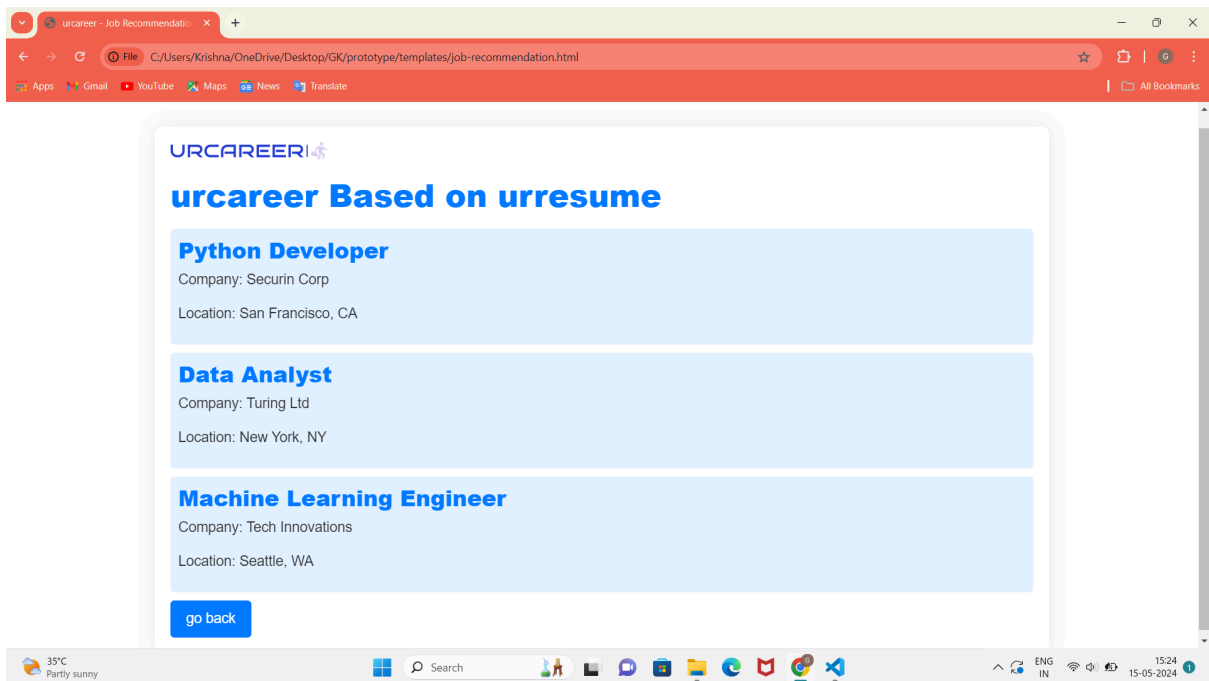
urcareer - Job Recommendatio ×
+

File C:/Users/Krishna/OneDrive/Desktop/GK/prototype/templates/job-recommendation.html

Apps Gmail YouTube Maps News Translate
All Bookmarks

URCAREER

urcareer Based on urresume

Python Developer

Company: Securin Corp

Location: San Francisco, CA

Data Analyst

Company: Turing Ltd

Location: New York, NY

Machine Learning Engineer

Company: Tech Innovations

Location: Seattle, WA

go back

35°C
Partly sunny

Search

ENG
IN

15:24
15-05-2024